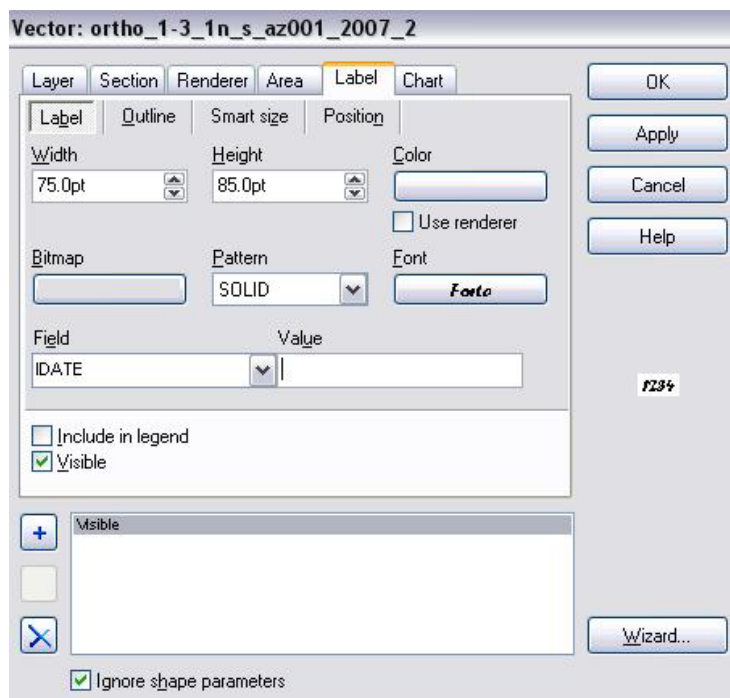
Vector: ortho_1-3_1n_s_az001_2007_2

Layer
Section
Renderer
Area
Label
Chart

Label
Outline
Smart size
Position

Width
75.0pt
Height
85.0pt
Color
Use renderer

Bitmap
Pattern
SOLID
Font
Fonte

Field
IDATE
Value

Include in legend
Visible

OK
Apply
Cancel
Help

1234

+
Visible

Wizard...

Ignore shape parameters